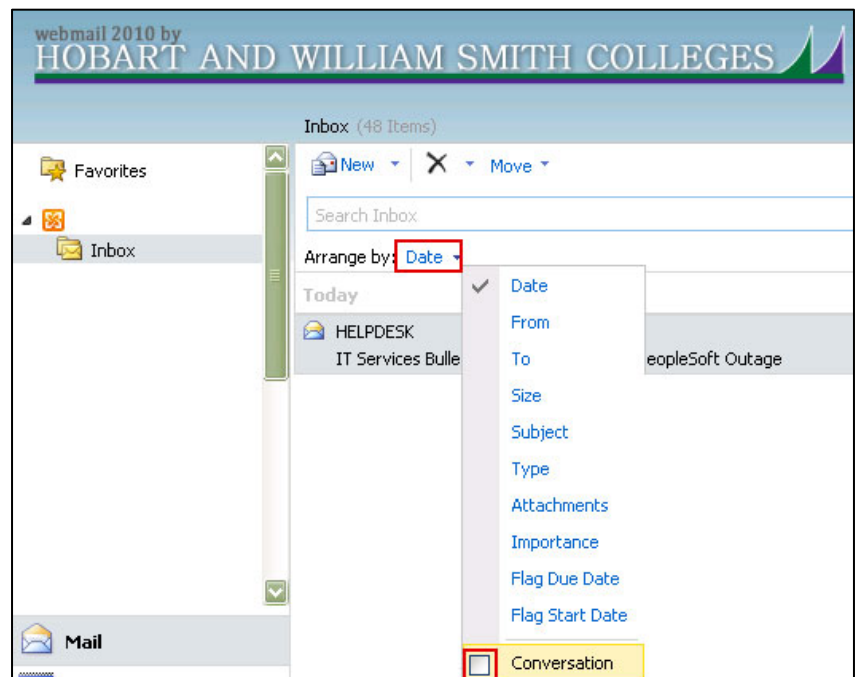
webmail 2010 by
HOBART AND WILLIAM SMITH COLLEGES

Inbox (48 Items)

Favorites

Inbox

New
Move

Search Inbox

Arrange by: Date

Today

HELPDESK
IT Services Bulle

eopleSoft Outage

Date
From
To
Size
Subject
Type
Attachments
Importance
Flag Due Date
Flag Start Date
Conversation

Mail